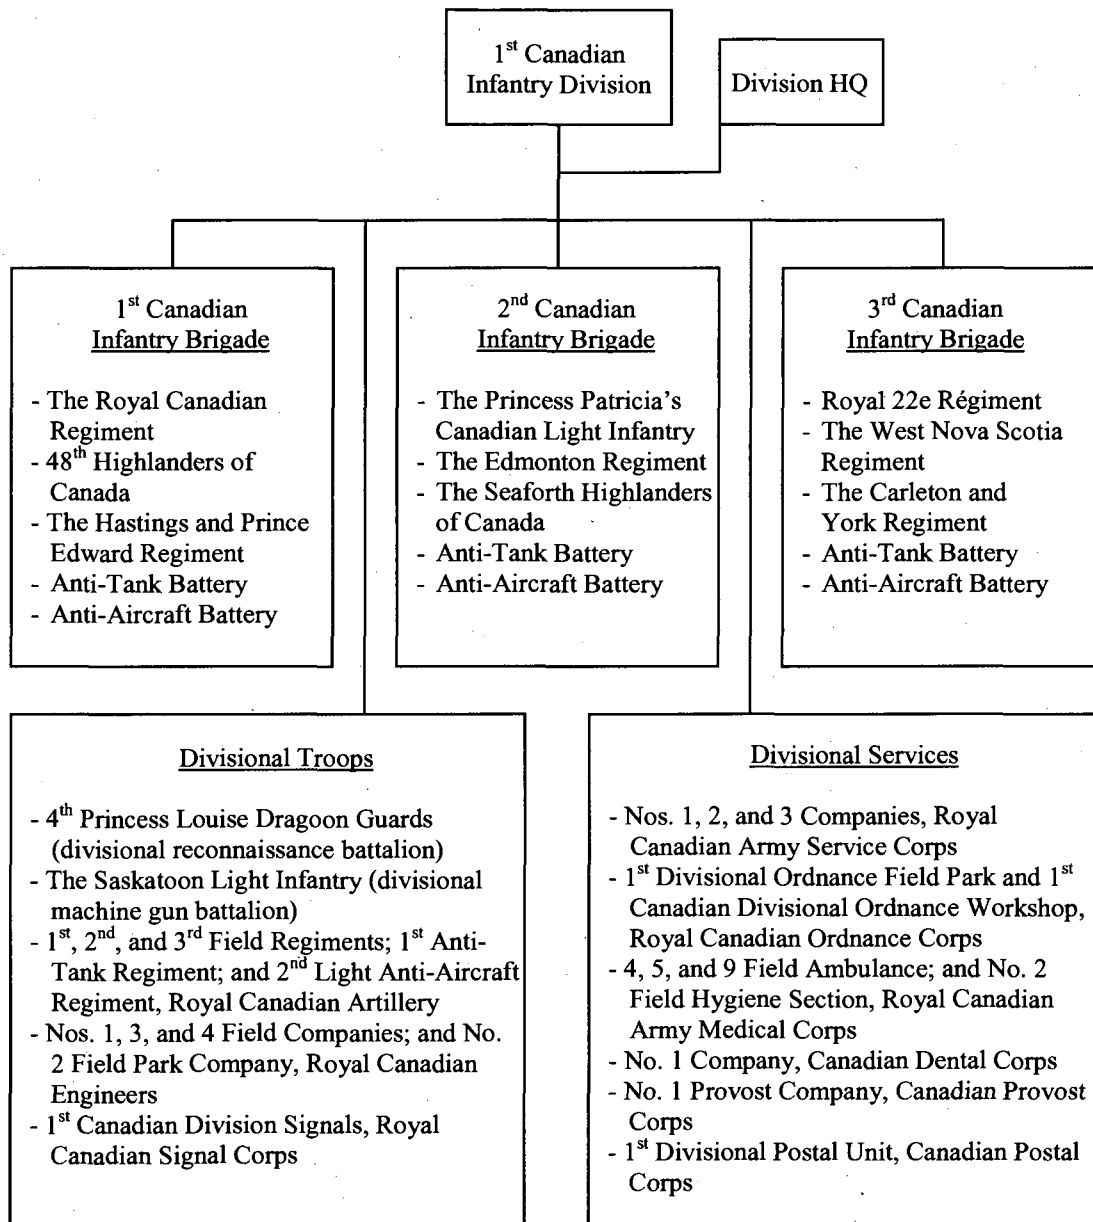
1$^{st}$ Canadian Infantry Division

Division HQ

1$^{st}$ Canadian
Infantry Brigade

- The Royal Canadian Regiment
- 48$^{th}$ Highlanders of Canada
- The Hastings and Prince Edward Regiment
- Anti-Tank Battery
- Anti-Aircraft Battery

2$^{nd}$ Canadian
Infantry Brigade

- The Princess Patricia's Canadian Light Infantry
- The Edmonton Regiment
- The Seaforth Highlanders of Canada
- Anti-Tank Battery
- Anti-Aircraft Battery

3$^{rd}$ Canadian
Infantry Brigade

- Royal 22e Régiment
- The West Nova Scotia Regiment
- The Carleton and York Regiment
- Anti-Tank Battery
- Anti-Aircraft Battery

Divisional Troops

- 4$^{th}$ Princess Louise Dragoon Guards (divisional reconnaissance battalion)
- The Saskatoon Light Infantry (divisional machine gun battalion)
- 1$^{st}$, 2$^{nd}$, and 3$^{rd}$ Field Regiments; 1$^{st}$ Anti-Tank Regiment; and 2$^{nd}$ Light Anti-Aircraft Regiment, Royal Canadian Artillery
- Nos. 1, 3, and 4 Field Companies; and No. 2 Field Park Company, Royal Canadian Engineers
- 1$^{st}$ Canadian Division Signals, Royal Canadian Signal Corps

Divisional Services

- Nos. 1, 2, and 3 Companies, Royal Canadian Army Service Corps
- 1$^{st}$ Divisional Ordnance Field Park and 1$^{st}$ Canadian Divisional Ordnance Workshop, Royal Canadian Ordnance Corps
- 4, 5, and 9 Field Ambulance; and No. 2 Field Hygiene Section, Royal Canadian Army Medical Corps
- No. 1 Company, Canadian Dental Corps
- No. 1 Provost Company, Canadian Provost Corps
- 1$^{st}$ Divisional Postal Unit, Canadian Postal Corps